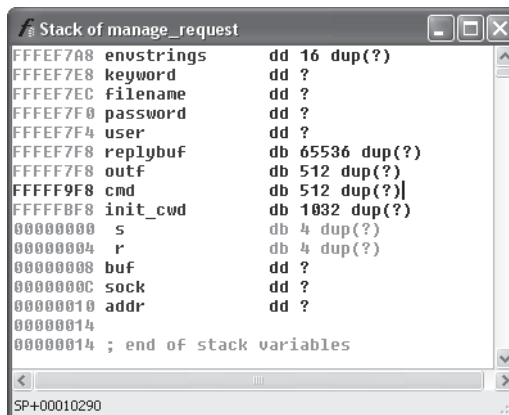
Stack of manage_request

FFFEF7A8 envstrings dd 16 dup(?)
FFFEF7E8 keyword dd ?
FFFEF7EC filename dd ?
FFFEF7F0 password dd ?
FFFEF7F4 user dd ?
FFFEF7F8 replybuf db 65536 dup(?)
FFFFF7F8 outf db 512 dup(?)
FFFFF9F8 cmd db 512 dup(?)
FFFFFBF8 init_cwd db 1032 dup(?)
00000000 s db 4 dup(?)
00000004 r db 4 dup(?)
00000008 buf dd ?
0000000C sock dd ?
00000010 addr dd ?
00000014
00000014 ; end of stack variables

SP+00010290